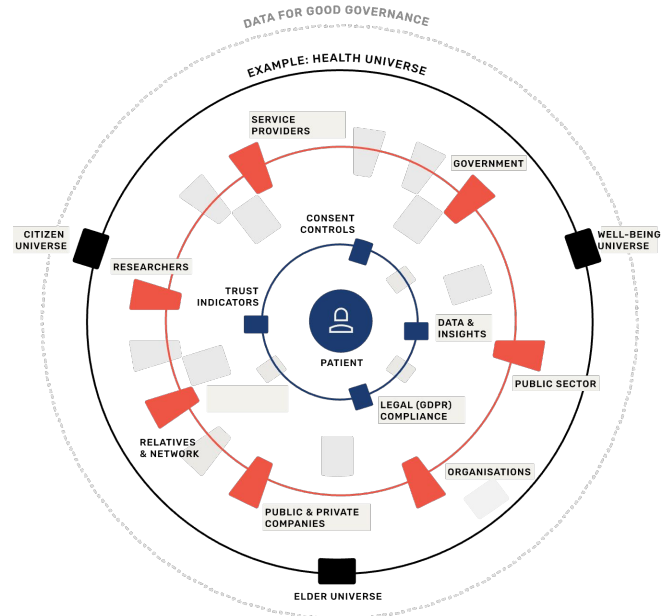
DATA FOR GOOD GOVERNANCE

EXAMPLE: HEALTH UNIVERSE

SERVICE PROVIDERS

GOVERNMENT

CITIZEN UNIVERSE

WELL-BEING UNIVERSE

CONSENT CONTROLS

RESEARCHERS

TRUST INDICATORS

PATIENT

DATA & INSIGHTS

PUBLIC SECTOR

LEGAL (GDPR) COMPLIANCE

RELATIVES & NETWORK

ORGANISATIONS

PUBLIC & PRIVATE COMPANIES

ELDER UNIVERSE